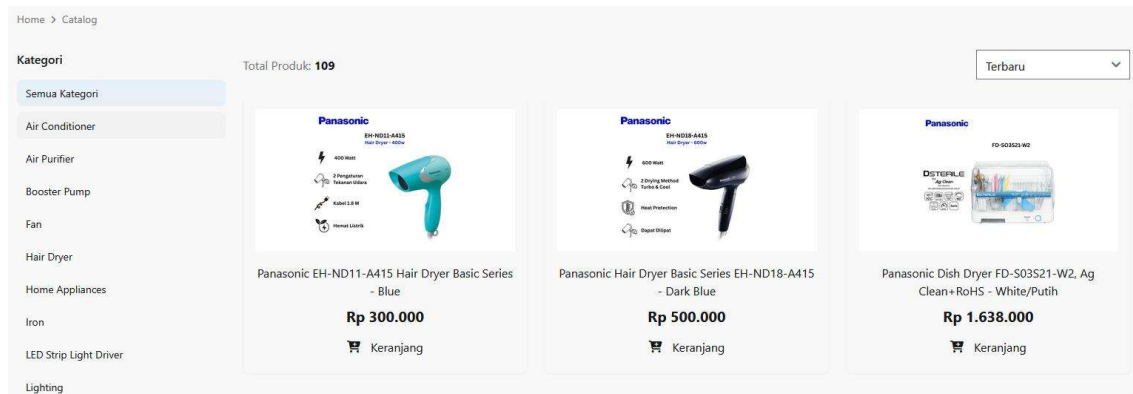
Home > Catalog

Kategori

Semua Kategori

Air Conditioner

Air Purifier

Booster Pump

Fan

Hair Dryer

Home Appliances

Iron

LED Strip Light Driver

Lighting

Total Produk: **109**

Terbaru

Panasonic
EH-ND11-A415
Hair Dryer - 400w
400 Watt
2 Pengaturan Tekanan Udara
Kabel 1.8 M
Hemat Listrik

Panasonic EH-ND11-A415 Hair Dryer Basic Series - Blue

Rp 300.000

Keranjang

Panasonic
EH-ND18-A415
Hair Dryer - 600w
600 Watt
2 Drying Method Turbo & Cool
Heat Protection
Dapat Dilipat

Panasonic Hair Dryer Basic Series EH-ND18-A415 - Dark Blue

Rp 500.000

Keranjang

Panasonic
FD-S03S21-W2
DSTERILE
Ag Clean

Panasonic Dish Dryer FD-S03S21-W2, Ag Clean+RoHS - White/Putih

Rp 1.638.000

Keranjang